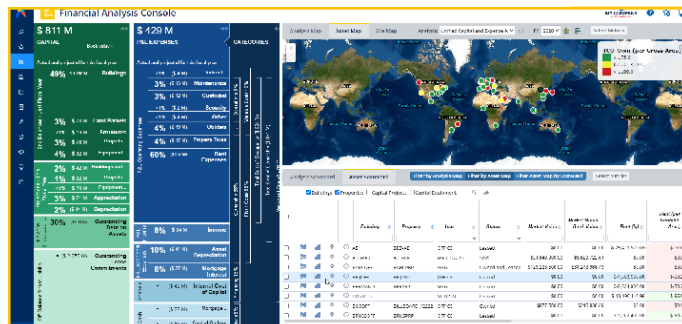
Financial Analysis Console

$ 811 M
CAPITAL
Breakdown

49% Buildings

3% Land Parcels
3% Structures
3% Projects
3% Equipment
2% Buildings
2% Projects
2% Equipment
2% Appreciation
2% Depreciation

30% Outstanding Debt on Assets

Outstanding Loan Commitments

$ 429 M
P&L EXPENSES
CATEGORIES

3% Interest
3% Maintenance
3% Custodial
3% Security
4% Other
4% Utilities
4% Property Taxes
60% Rent Expenses

8% Income
8% Asset Depreciation
8% Mortgage Interest
Internal Cost of Capital
Mortgage

Analysis Map | Asset Map | Site Map

Buildings | Properties | Capital Projects | Capital Equipment

Analysis scorecard | Asset scorecard

Select Metrics

Leased
Leased
Leased
Leased
Leased
Leased
Leased
Leased
Owned
Owned